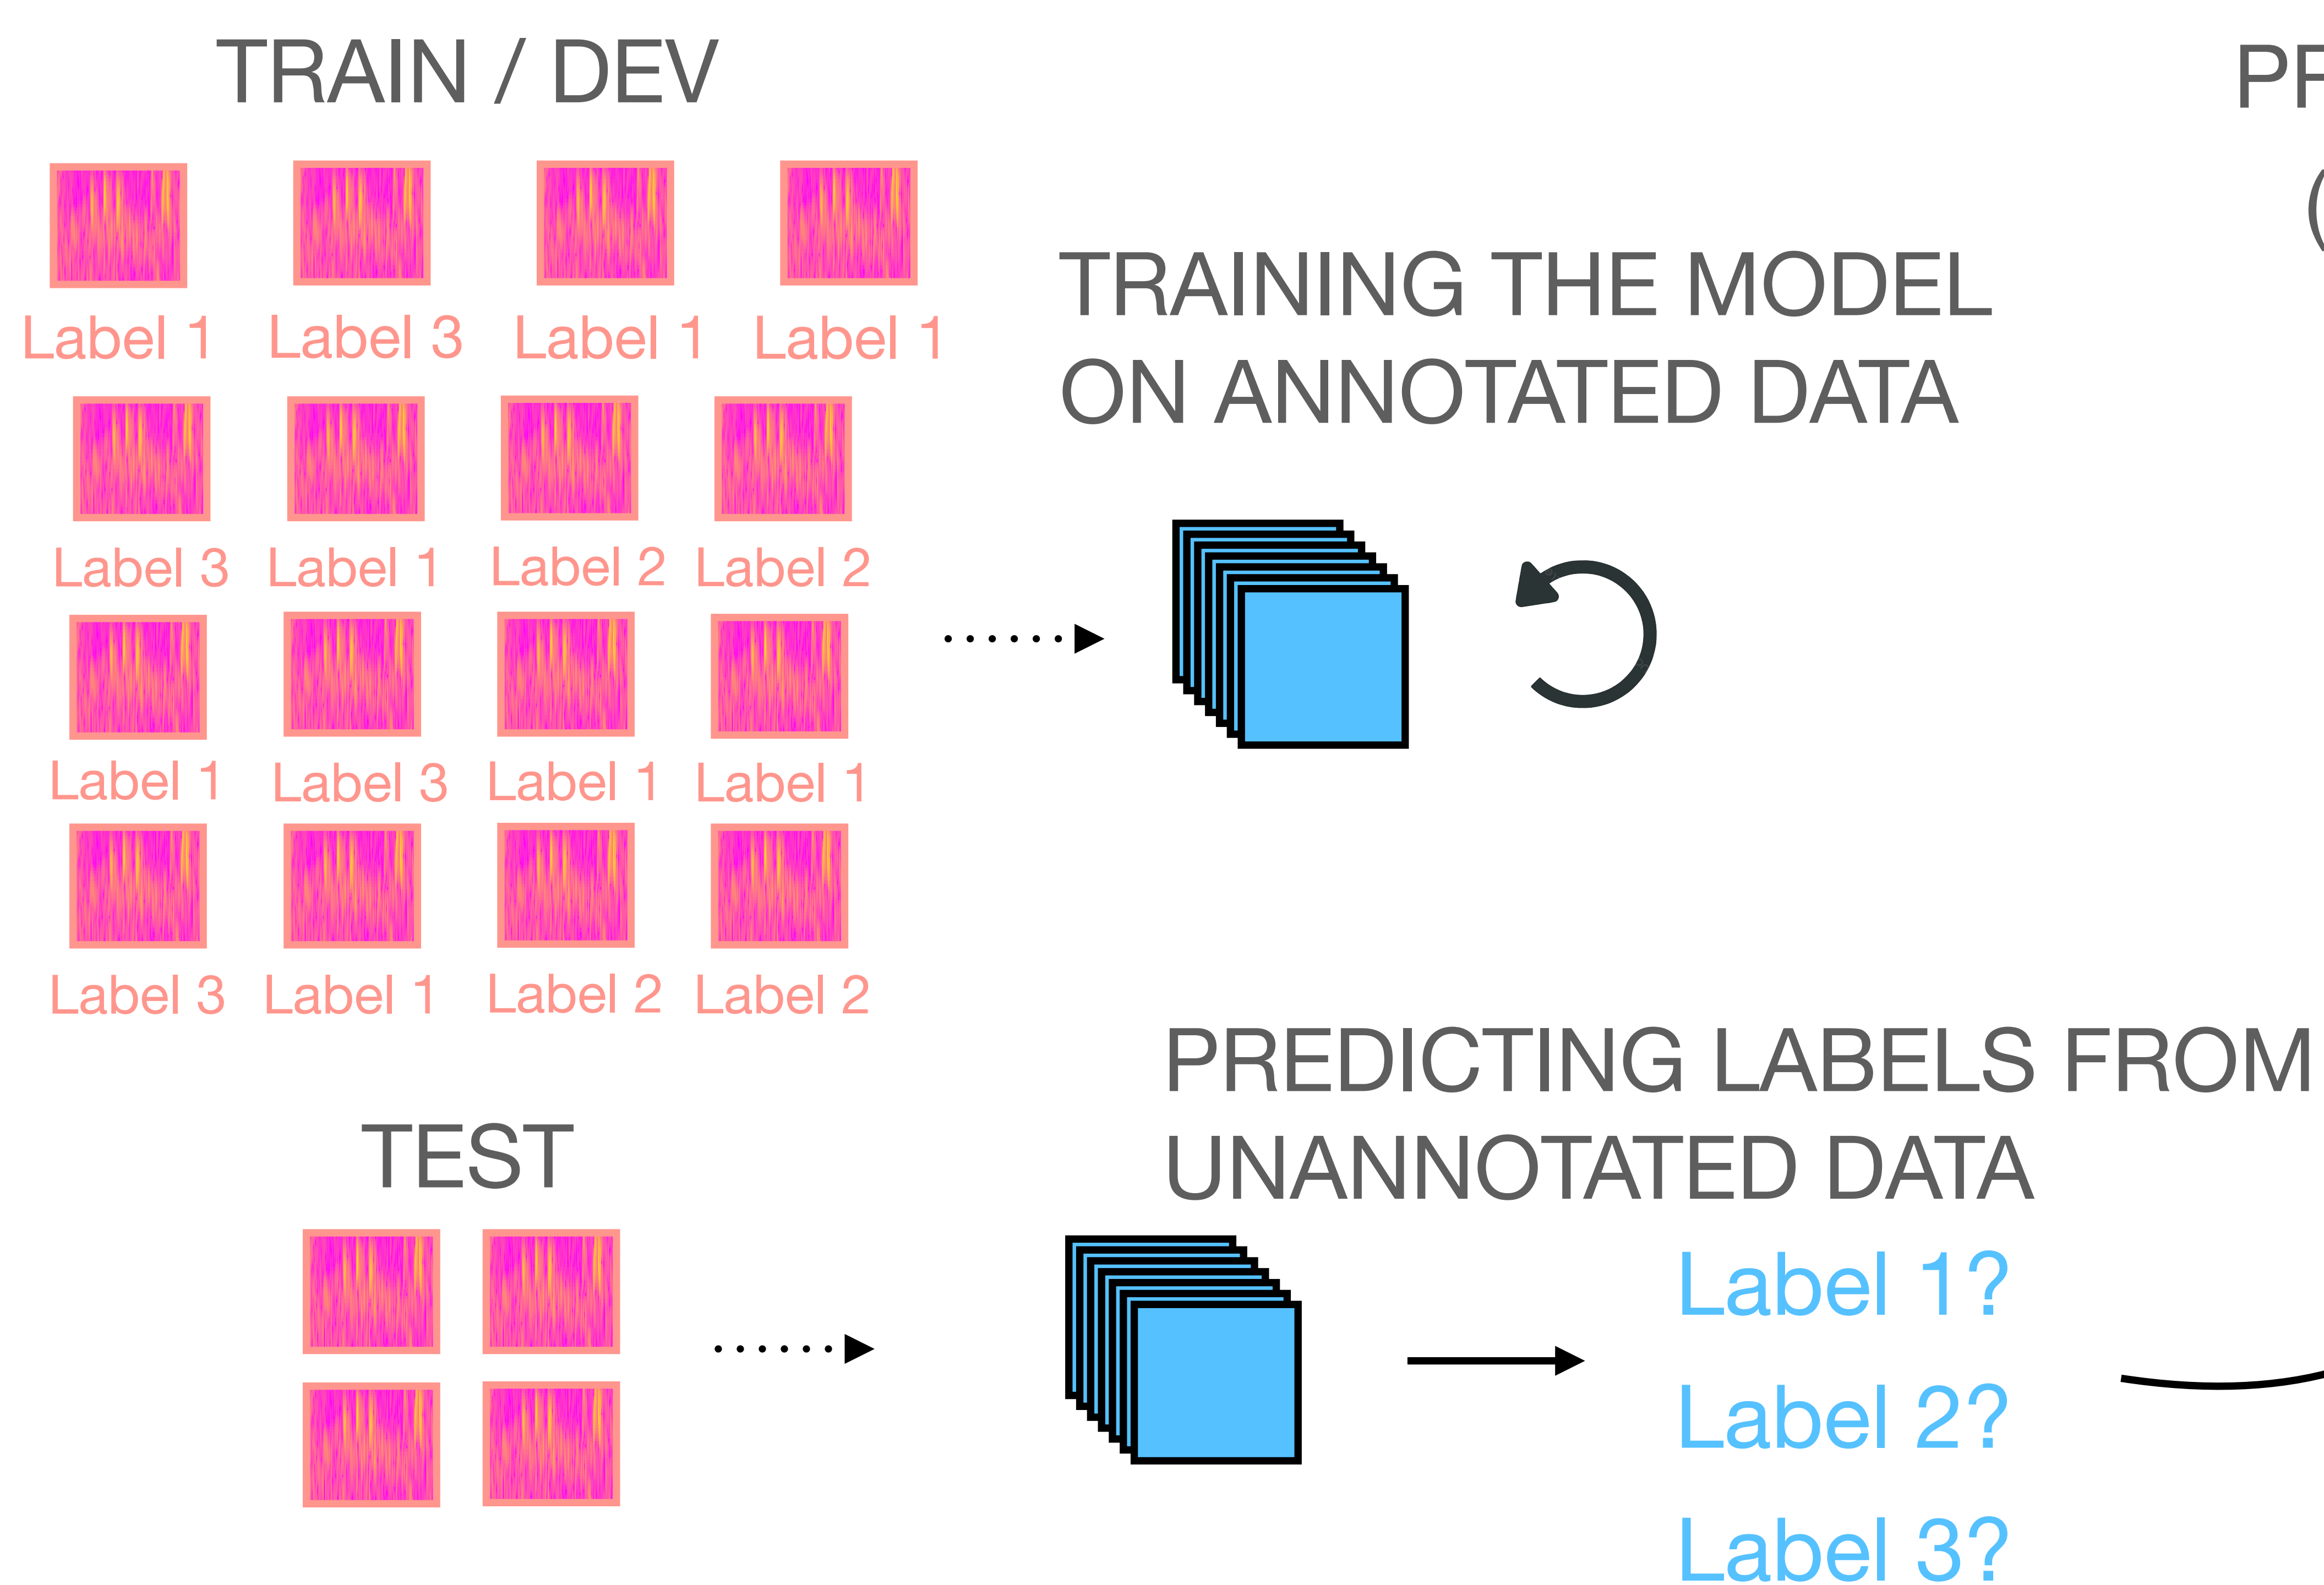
TRAIN / DEV

PR

(

Label 1 Label 3 Label 1 Label 1

Label 3 Label 1 Label 2 Label 2

Label 1 Label 3 Label 1 Label 1

Label 3 Label 1 Label 2 Label 2

TRAINING THE MODEL ON ANNOTATED DATA

TEST

PREDICTING LABELS FROM UNANNOTATED DATA

Label 1?

Label 2?

Label 3?